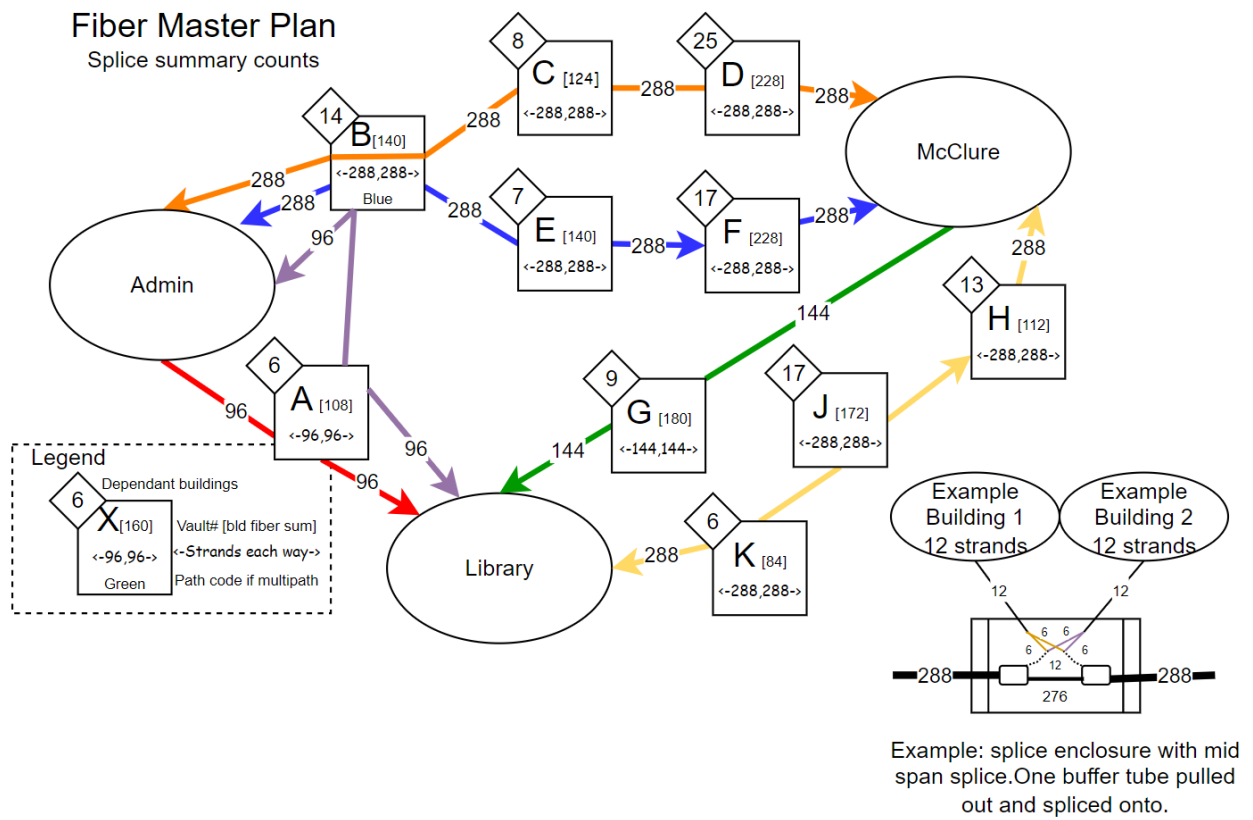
Fiber Master Plan
Splice summary counts

14
B [140]
<-288,288->
Blue

8
C [124]
<-288,288->

25
D [228]
<-288,288->

288
288
288
288
288
96

McClure

7
E [140]
<-288,288->

288
288

17
F [228]
<-288,288->

288

Admin

144

13
H [112]
<-288,288->

288

6
A [108]
<-96,96->

96
96
96

9
G [180]
<-144,144->

144

17
J [172]
<-288,288->

Legend
6
Dependant buildings
X [160]
Vault# [bld fiber sum]
<-96,96->
<-Strands each way->
Green
Path code if multipath

Library

6
K [84]
<-288,288->

288

Example Building 1 12 strands
Example Building 2 12 strands
12
12
6
6
6
6
12
288
276
288

Example: splice enclosure with mid span splice.One buffer tube pulled out and spliced onto.